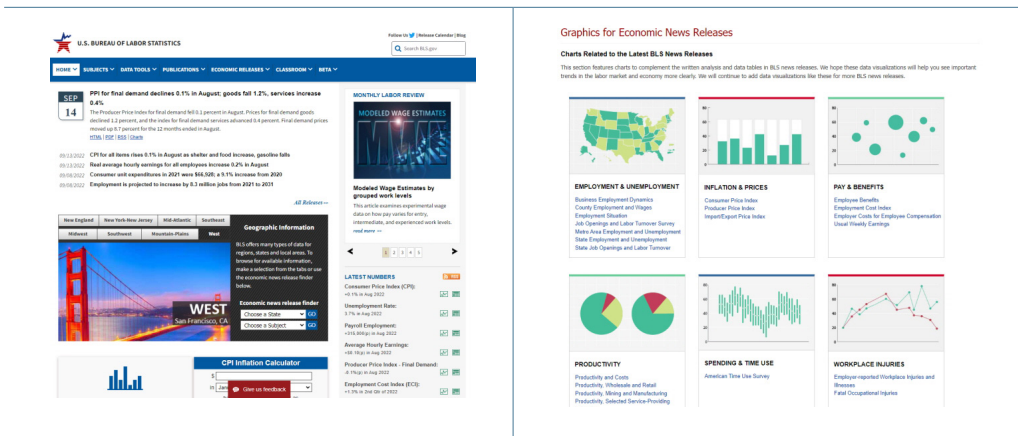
U.S. BUREAU OF LABOR STATISTICS

Follow Us | Release Calendar | Blog

Search BLS.gov

HOME SUBJECTS DATA TOOLS PUBLICATIONS ECONOMIC RELEASES CLASSROOM BETA

SEP 14

PPI for final demand declines 0.1% in August; goods fall 1.2%, services increase 0.4%

The Producer Price Index for final demand fell 0.1 percent in August. Prices for final demand goods declined 1.2 percent, and the index for final demand services advanced 0.4 percent. Final demand prices moved up 8.7 percent for the 12 months ended in August.

HTML | PDF | RSS | Charts

09/13/2022 CPI for all items rises 0.1% in August as shelter and food increase, gasoline falls
09/13/2022 Real average hourly earnings for all employees increase 0.2% in August
09/08/2022 Consumer unit expenditures in 2021 were $66,928; a 9.1% increase from 2020
09/08/2022 Employment is projected to increase by 8.3 million jobs from 2021 to 2031

All Releases »

New England | New York-New Jersey | Mid-Atlantic | Southeast
Midwest | Southwest | Mountain-Plains | West

WEST
San Francisco, CA

Geographic Information

BLS offers many types of data for regions, states and local areas. To browse for available information, make a selection from the tabs or use the economic news release finder below.

Economic news release finder
Choose a State GO
Choose a Subject GO

MONTHLY LABOR REVIEW

MODELED WAGE ESTIMATES

Modeled Wage Estimates by grouped work levels

This article examines experimental wage data on how pay varies for entry, intermediate, and experienced work levels.

read more »

1 2 3 4 5

LATEST NUMBERS

Consumer Price Index (CPI):
+0.1% in Aug 2022

Unemployment Rate:
3.7% in Aug 2022

Payroll Employment:
+315,000(p) in Aug 2022

Average Hourly Earnings:
+$0.10(p) in Aug 2022

Producer Price Index - Final Demand:
-0.1%(p) in Aug 2022

Employment Cost Index (ECI):
+1.3% in 2nd Qtr of 2022

CPI Inflation Calculator

$
in Jan

Give us feedback

Graphics for Economic News Releases

Charts Related to the Latest BLS News Releases

This section features charts to complement the written analysis and data tables in BLS news releases. We hope these data visualizations will help you see important trends in the labor market and economy more clearly. We will continue to add data visualizations like these for more BLS news releases.

EMPLOYMENT & UNEMPLOYMENT
Business Employment Dynamics
County Employment and Wages
Employment Situation
Job Openings and Labor Turnover Survey
Metro Area Employment and Unemployment
State Employment and Unemployment
State Job Openings and Labor Turnover

INFLATION & PRICES
Consumer Price Index
Producer Price Index
Import/Export Price Index

PAY & BENEFITS
Employee Benefits
Employment Cost Index
Employer Costs for Employee Compensation
Usual Weekly Earnings

PRODUCTIVITY
Productivity and Costs
Productivity, Wholesale and Retail
Productivity, Mining and Manufacturing
Productivity, Selected Service-Providing

SPENDING & TIME USE
American Time Use Survey

WORKPLACE INJURIES
Employer-reported Workplace Injuries and Illnesses
Fatal Occupational Injuries